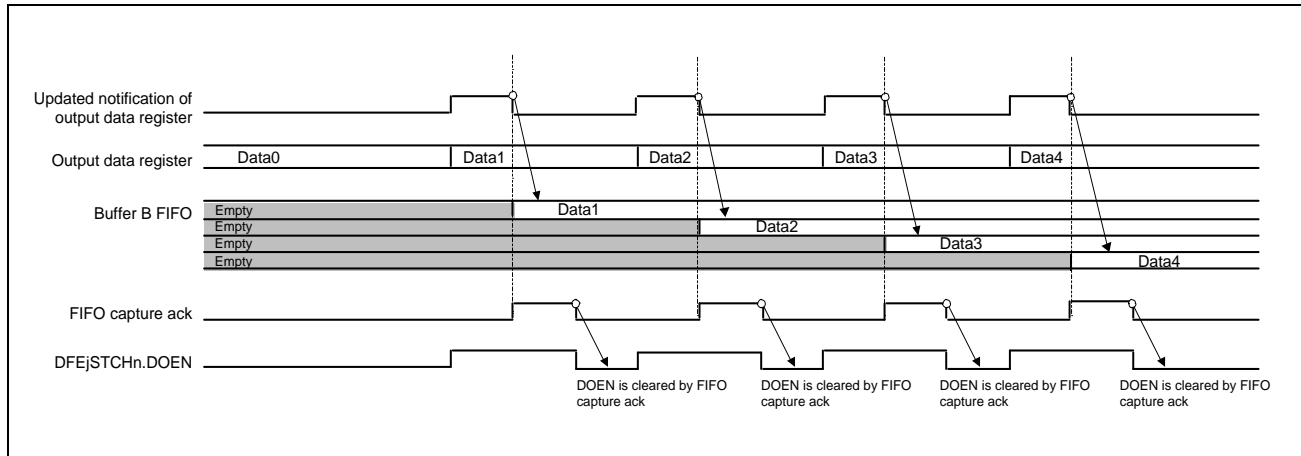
Updated notification of output data register

Output data register

Data0

Data1

Data2

Data3

Data4

Buffer B FIFO

Empty

Data1

Empty

Data2

Empty

Data3

Empty

Data4

FIFO capture ack

DFEjSTCHn.DOEN

DOEN is cleared by FIFO capture ack

DOEN is cleared by FIFO capture ack

DOEN is cleared by FIFO capture ack

DOEN is cleared by FIFO capture ack